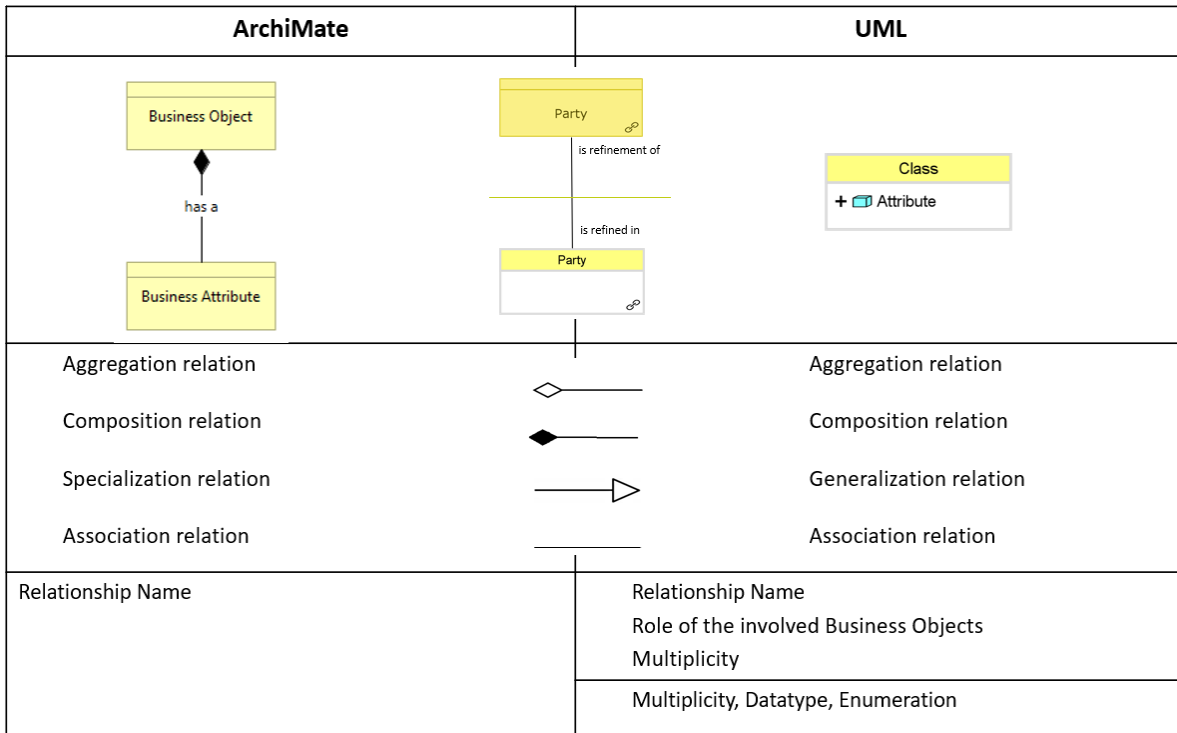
| ArchiMate | UML |
|---|---|
| Business Object<br>has a<br>Business Attribute | Party<br>is refinement of<br>is refined in<br>Party<br>Class<br>+ Attribute |
| Aggregation relation<br>Composition relation<br>Specialization relation<br>Association relation | Aggregation relation<br>Composition relation<br>Generalization relation<br>Association relation |
| Relationship Name | Relationship Name<br>Role of the involved Business Objects<br>Multiplicity |
| | Multiplicity, Datatype, Enumeration |